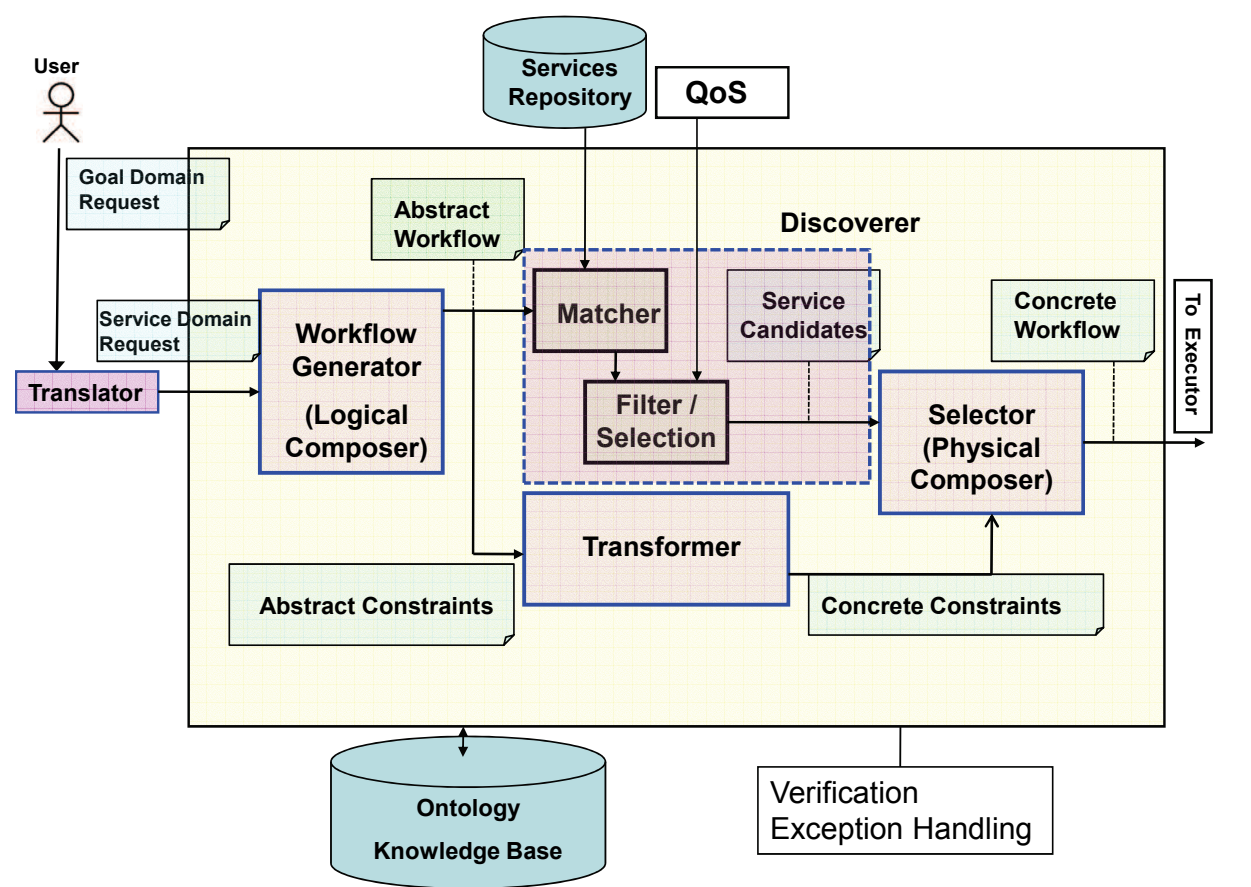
User

Services Repository

QoS

Goal Domain Request

Abstract Workflow

Discoverer

Service Domain Request

Workflow Generator (Logical Composer)

Matcher

Service Candidates

Concrete Workflow

To Executor

Translator

Filter / Selection

Selector (Physical Composer)

Transformer

Abstract Constraints

Concrete Constraints

Ontology Knowledge Base

Verification Exception Handling